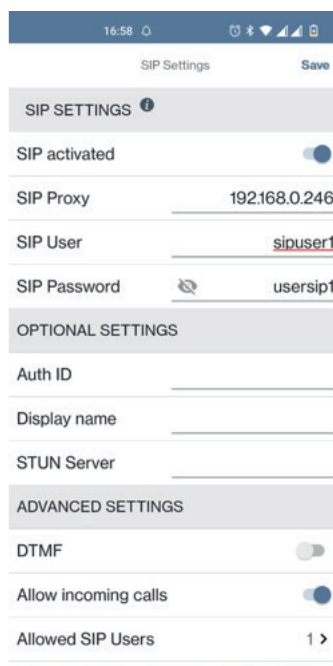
16:58

SIP Settings

Save

SIP SETTINGS

SIP activated

SIP Proxy 192.168.0.246

SIP User sipuser1

SIP Password usersip1

OPTIONAL SETTINGS

Auth ID

Display name

STUN Server

ADVANCED SETTINGS

DTMF

Allow incoming calls

Allowed SIP Users 1 ›